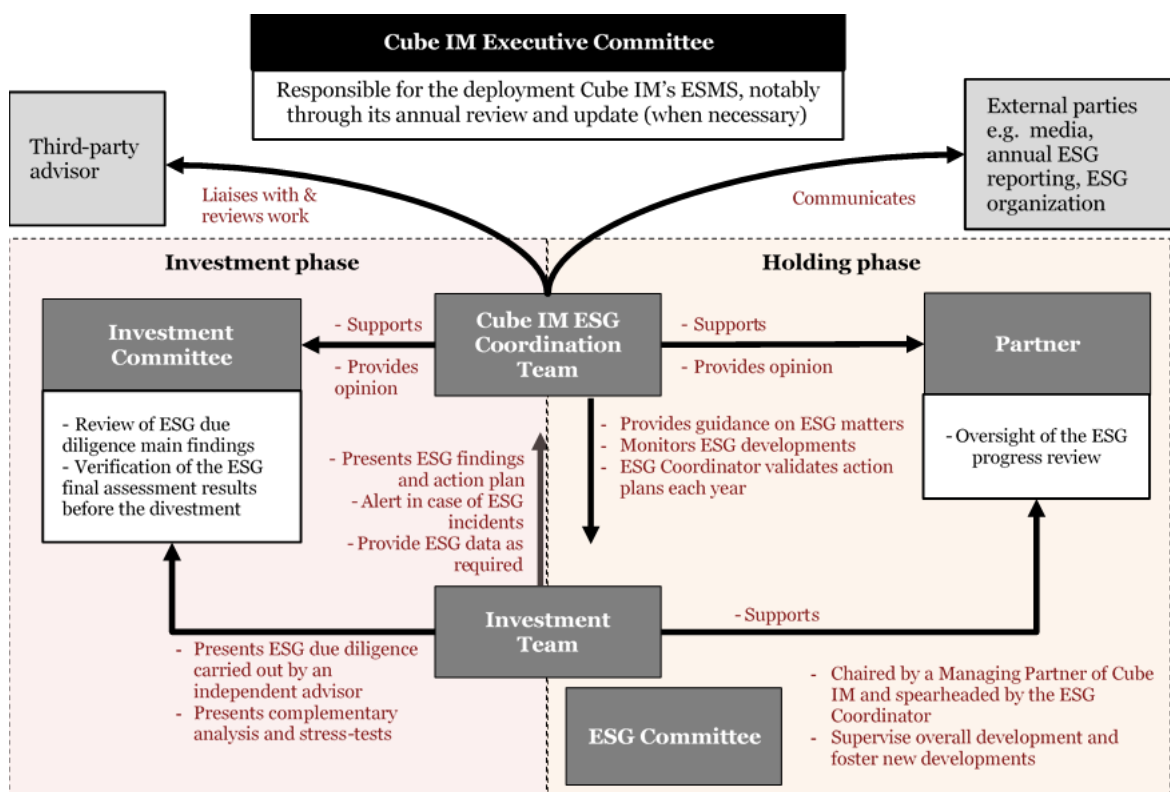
Cube IM Executive Committee

Responsible for the deployment Cube IM's ESMS, notably through its annual review and update (when necessary)

Third-party advisor

Liaises with & reviews work

Communicates

External parties e.g. media, annual ESG reporting, ESG organization

Investment phase

Holding phase

Investment Committee

- Supports

- Provides opinion

Cube IM ESG Coordination Team

- Supports

- Provides opinion

Partner

- Review of ESG due diligence main findings
- Verification of the ESG final assessment results before the divestment

- Presents ESG findings and action plan
- Alert in case of ESG incidents
- Provide ESG data as required

- Provides guidance on ESG matters
- Monitors ESG developments
- ESG Coordinator validates action plans each year

- Oversight of the ESG progress review

Investment Team

- Supports

- Presents ESG due diligence carried out by an independent advisor
- Presents complementary analysis and stress-tests

ESG Committee

- Chaired by a Managing Partner of Cube IM and spearheaded by the ESG Coordinator
- Supervise overall development and foster new developments